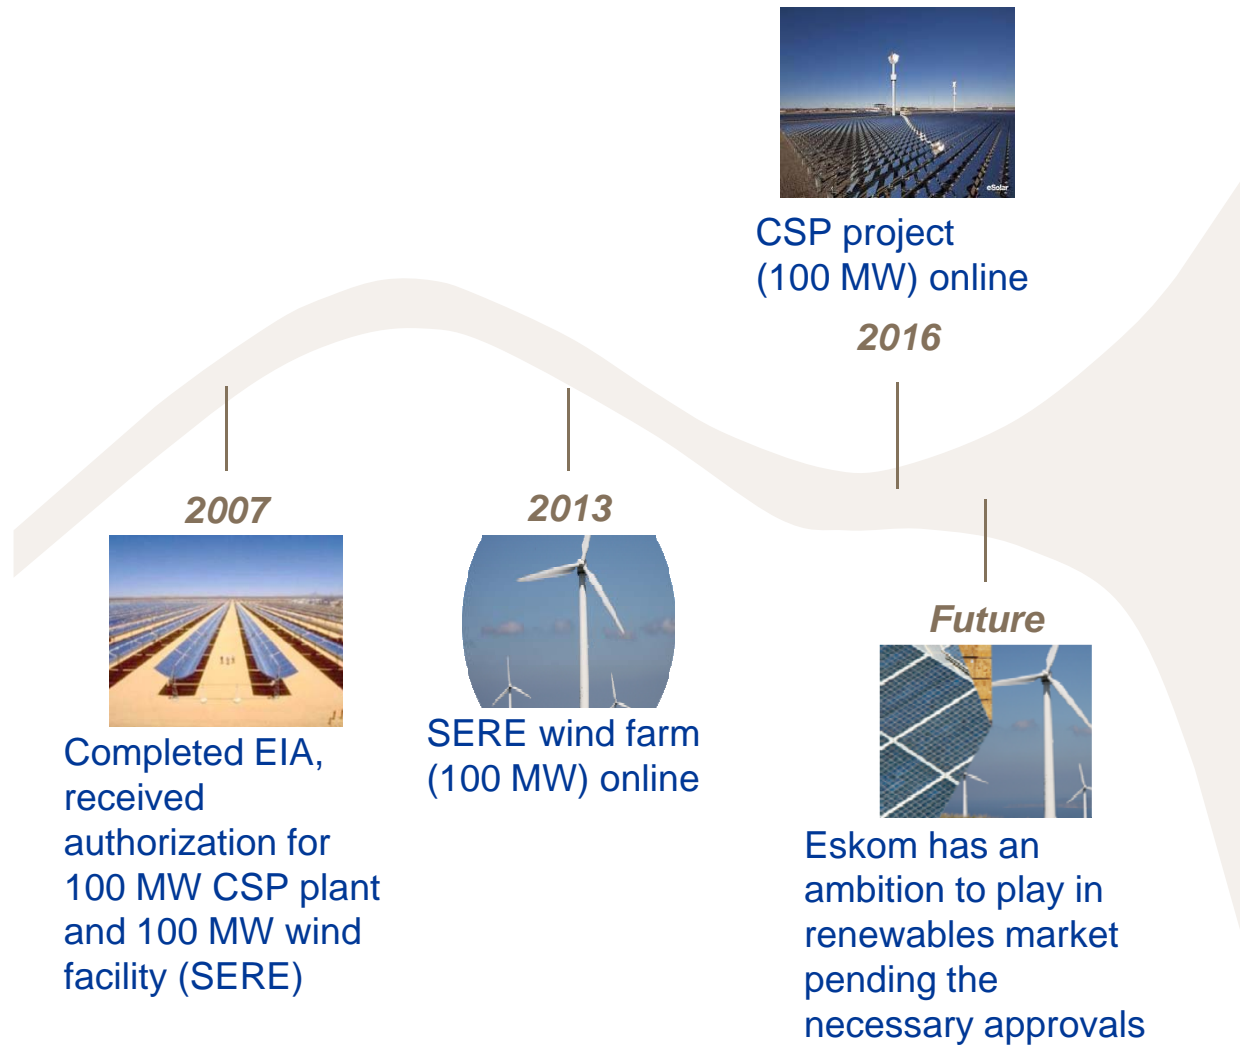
eSolar

CSP project (100 MW) online

2016

2007

Completed EIA, received authorization for 100 MW CSP plant and 100 MW wind facility (SERE)

2013

SERE wind farm (100 MW) online

Future

Eskom has an ambition to play in renewables market pending the necessary approvals